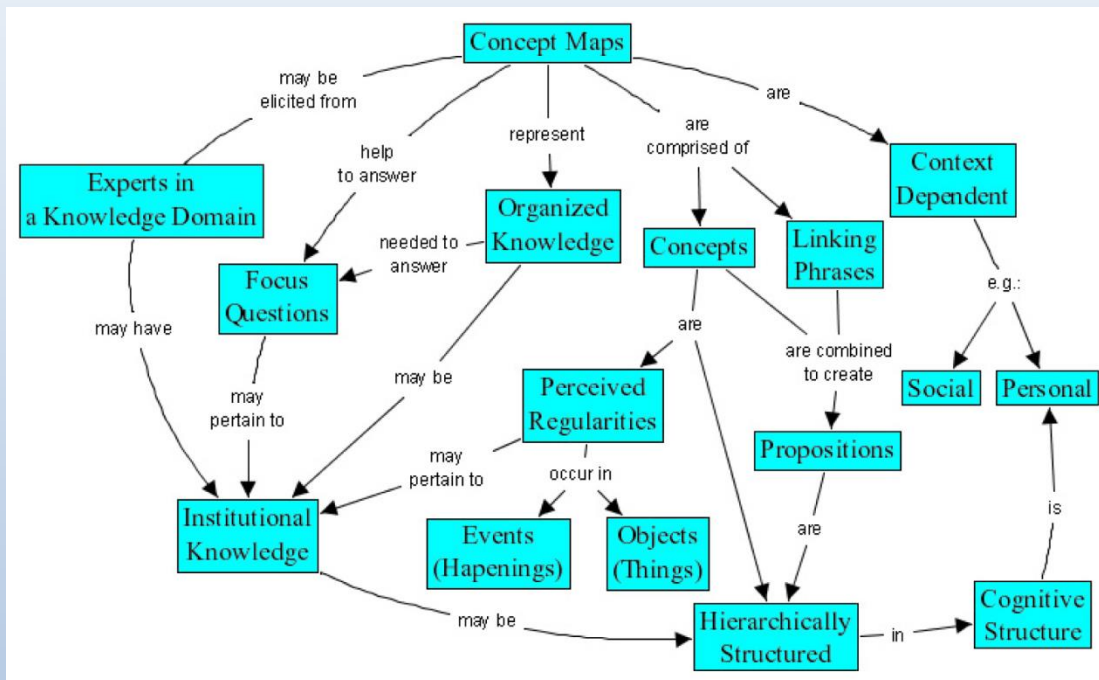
Concept Maps

may be elicited from

help to answer

represent

are comprised of

are

Experts in a Knowledge Domain

Organized Knowledge

Context Dependent

needed to answer

Concepts

Linking Phrases

Focus Questions

e.g.:

may have

are

are combined to create

may be

Social

Personal

may pertain to

Perceived Regularities

Propositions

may pertain to

occur in

is

Institutional Knowledge

Events (Hapenings)

Objects (Things)

are

Cognitive Structure

may be

Hierarchically Structured

in